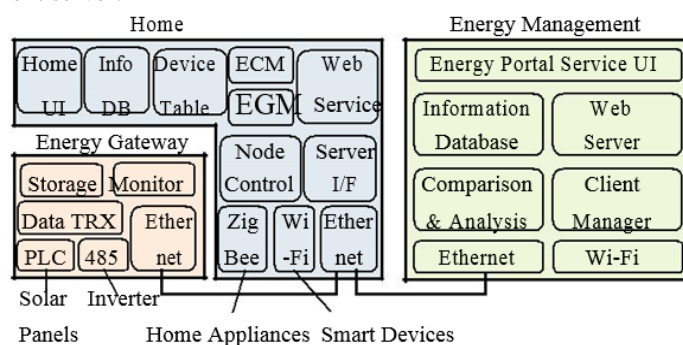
Home

Home UI

Info DB

Device Table

ECM

EGM

Web Service

Energy Gateway

Storage

Monitor

Data TRX

Ether net

PLC

485

Node Control

Server I/F

Zig Bee

Wi -Fi

Ether net

Energy Management

Energy Portal Service UI

Information Database

Web Server

Comparison & Analysis

Client Manager

Ethernet

Wi-Fi

Solar Panels

Inverter

Home Appliances

Smart Devices